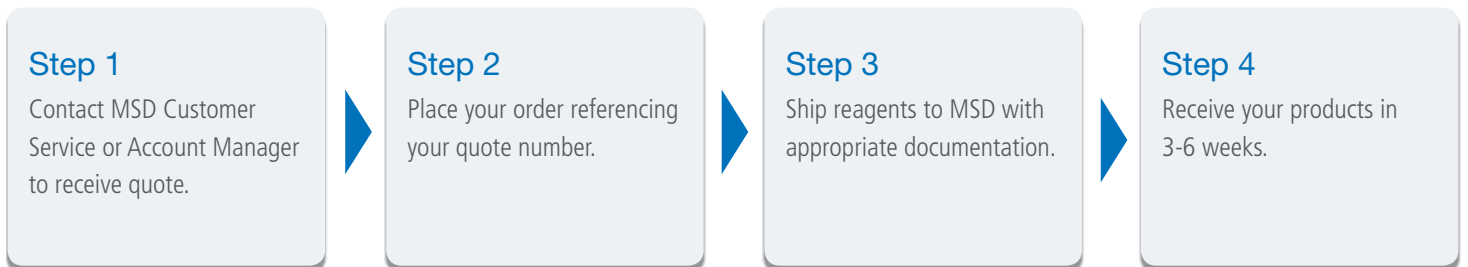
Step 1
Contact MSD Customer Service or Account Manager to receive quote.

Step 2
Place your order referencing your quote number.

Step 3
Ship reagents to MSD with appropriate documentation.

Step 4
Receive your products in 3-6 weeks.